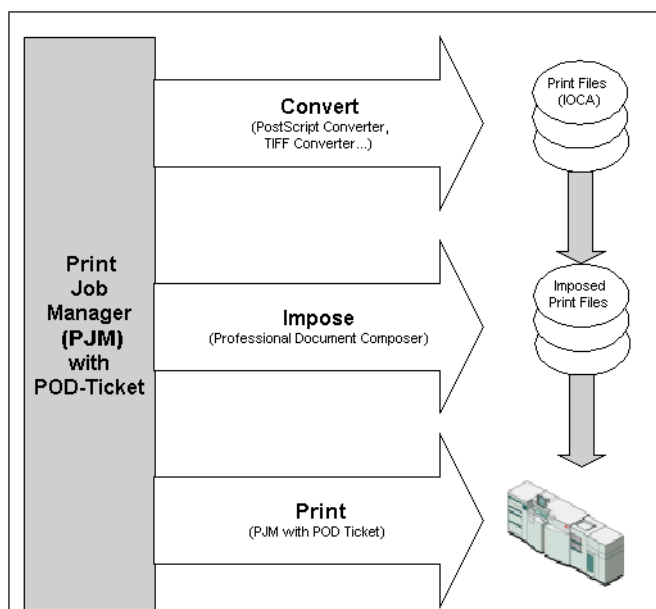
Print Job Manager (PJM) with POD-Ticket

Convert
(PostScript Converter, TIFF Converter...)

Print Files (IOCA)

Impose
(Professional Document Composer)

Imposed Print Files

Print
(PJM with POD Ticket)